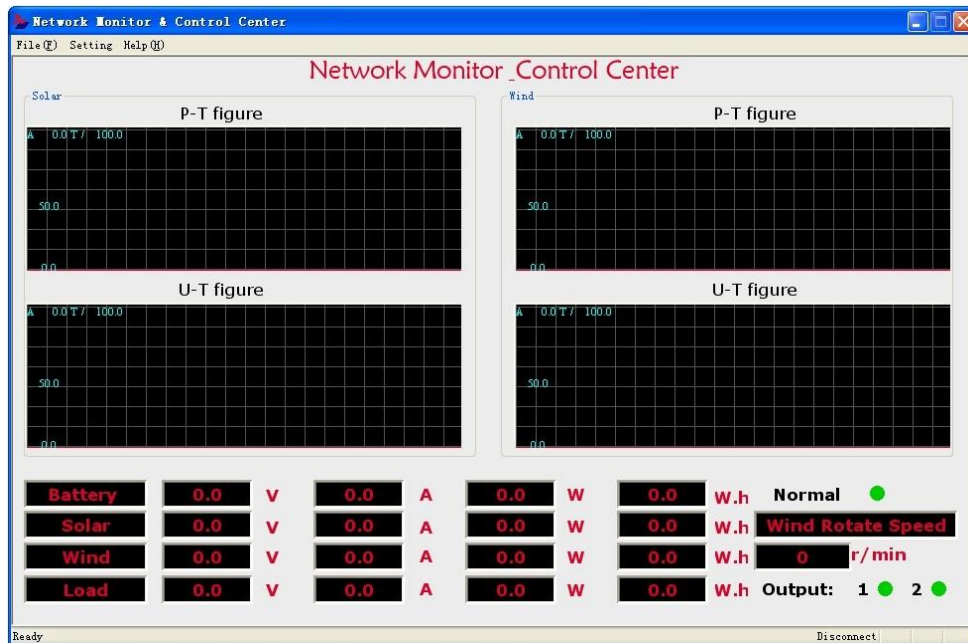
Network Monitor & Control Center

File(F) Setting Help(H)

Network Monitor _Control Center

Solar

P-T figure

A 0.0 T/ 100.0

50.0

0.0

U-T figure

A 0.0 T/ 100.0

50.0

0.0

Wind

P-T figure

A 0.0 T/ 100.0

50.0

0.0

U-T figure

A 0.0 T/ 100.0

50.0

0.0

| Battery | 0.0 | V | 0.0 | A | 0.0 | W | 0.0 | W.h | Normal |
|---|---|---|---|---|---|---|---|---|---|
| Solar | 0.0 | V | 0.0 | A | 0.0 | W | 0.0 | W.h | Wind Rotate Speed |
| Wind | 0.0 | V | 0.0 | A | 0.0 | W | 0.0 | W.h | 0 r/min |
| Load | 0.0 | V | 0.0 | A | 0.0 | W | 0.0 | W.h | Output: 1 2 |

Ready

Disconnect